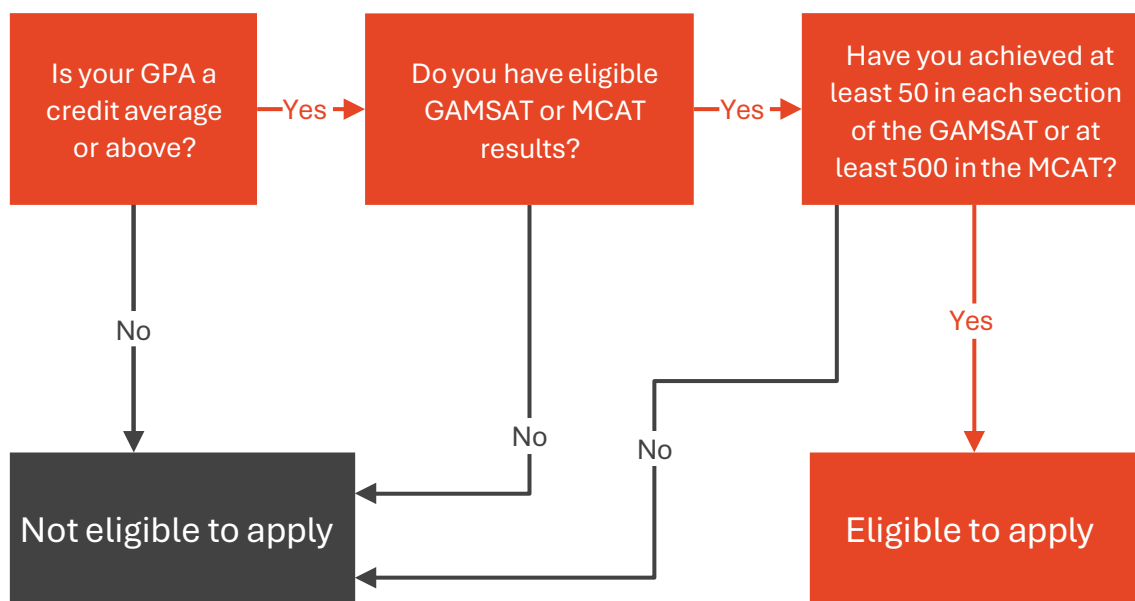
Is your GPA a credit average or above?

Yes

Do you have eligible GAMSAT or MCAT results?

Yes

Have you achieved at least 50 in each section of the GAMSAT or at least 500 in the MCAT?

No

No

No

Yes

Not eligible to apply

Eligible to apply